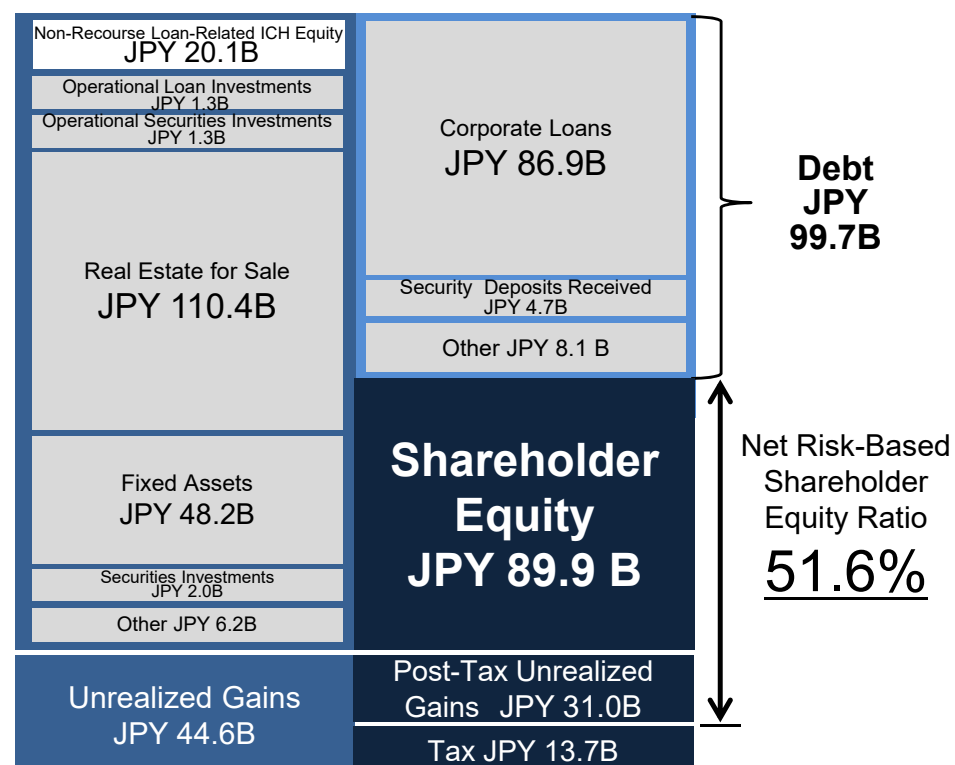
Non-Recourse Loan-Related ICH Equity
JPY 20.1B

Operational Loan Investments
JPY 1.3B

Operational Securities Investments
JPY 1.3B

Real Estate for Sale
JPY 110.4B

Fixed Assets
JPY 48.2B

Securities Investments
JPY 2.0B

Other JPY 6.2B

Corporate Loans
JPY 86.9B

Security Deposits Received
JPY 4.7B

Other JPY 8.1 B

Debt
JPY
99.7B

Shareholder Equity
JPY 89.9 B

Net Risk-Based Shareholder Equity Ratio
51.6%

Unrealized Gains
JPY 44.6B

Post-Tax Unrealized Gains JPY 31.0B

Tax JPY 13.7B